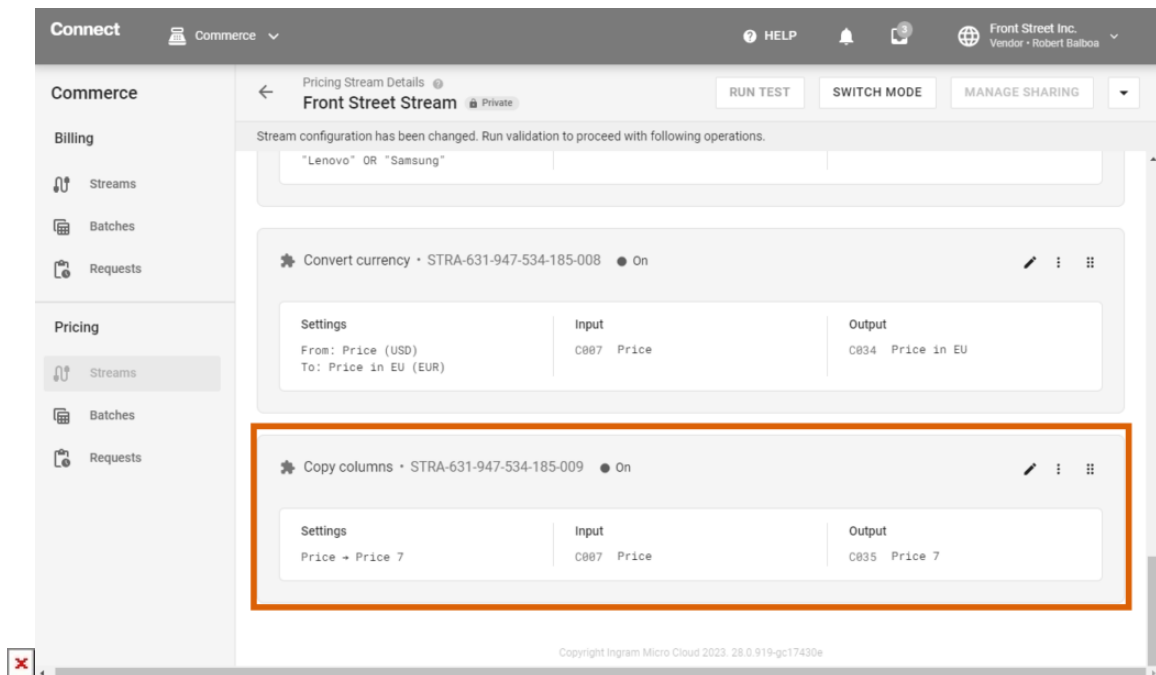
Connect Commerce

HELP 3 Front Street Inc. Vendor • Robert Balboa

Commerce

Billing

Streams

Batches

Requests

Pricing

Streams

Batches

Requests

Pricing Stream Details

Front Street Stream Private

RUN TEST SWITCH MODE MANAGE SHARING

Stream configuration has been changed. Run validation to proceed with following operations.

"Lenovo" OR "Samsung"

Convert currency • STRA-631-947-534-185-008 • On

| Settings | Input | Output |
|---|---|---|
| From: Price (USD) To: Price in EU (EUR) | C007 Price | C034 Price in EU |

Copy columns • STRA-631-947-534-185-009 • On

| Settings | Input | Output |
|---|---|---|
| Price → Price 7 | C007 Price | C035 Price 7 |

Copyright Ingram Micro Cloud 2023. 28.0.919-gc17430e